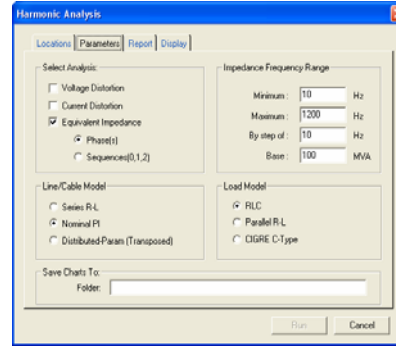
Harmonic Analysis

Locations | Parameters | Report | Display

Select Analysis
Voltage Distortion
Current Distortion
Equivalent Impedance
Phase(s)
Sequences(0,1,2)

Impedance Frequency Range
Minimum : 10 Hz
Maximum : 1200 Hz
By step of : 10 Hz
Base : 100 MVA

Line/Cable Model
Series R-L
Nominal PI
Distributed-Param (Transposed)

Load Model
RLC
Parallel R-L
CIGRE C-Type

Save Charts To
Folder:

Run | Cancel